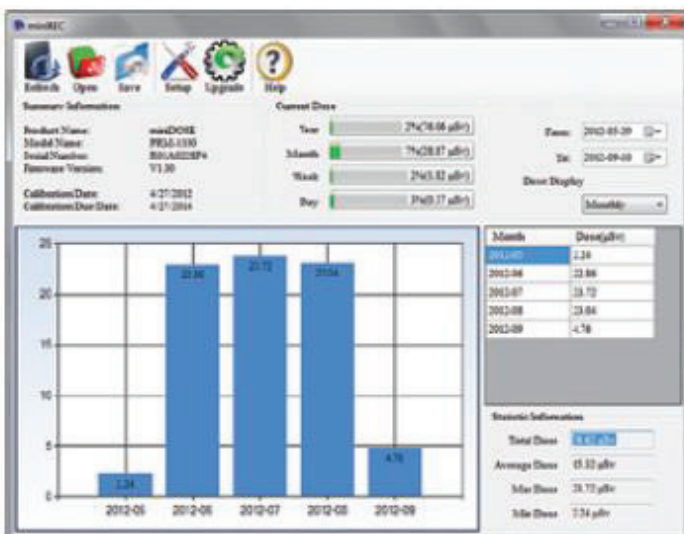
miniREC

Refresh Open Save Setup Upgrade Help

Summary Information

Product Name: miniDOSE
Model Name: PRM-1300
Serial Number: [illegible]
Firmware Version: V1.30

Calibration Date: 4/27/2012
Calibration Due Date: 4/27/2014

Current Dose

Year 2%(78.08 µSv)
Month 7%(28.87 µSv)
Week 2%(1.82 µSv)
Day 3%(0.37 µSv)

From: 2012-05-29
To: 2012-09-10

Dose Display

Monthly

| Month | Dose(µSv) |
|---|---|
| 2012-05 | 2.24 |
| 2012-06 | 22.86 |
| 2012-07 | 23.72 |
| 2012-08 | 23.04 |
| 2012-09 | 4.76 |

25
20
15
10
5
0

2.24 22.86 23.72 23.04 4.76

2012-05 2012-06 2012-07 2012-08 2012-09

Statistic Information

Total Dose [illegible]
Average Dose 15.32 µSv
Max Dose 23.72 µSv
Min Dose 2.24 µSv